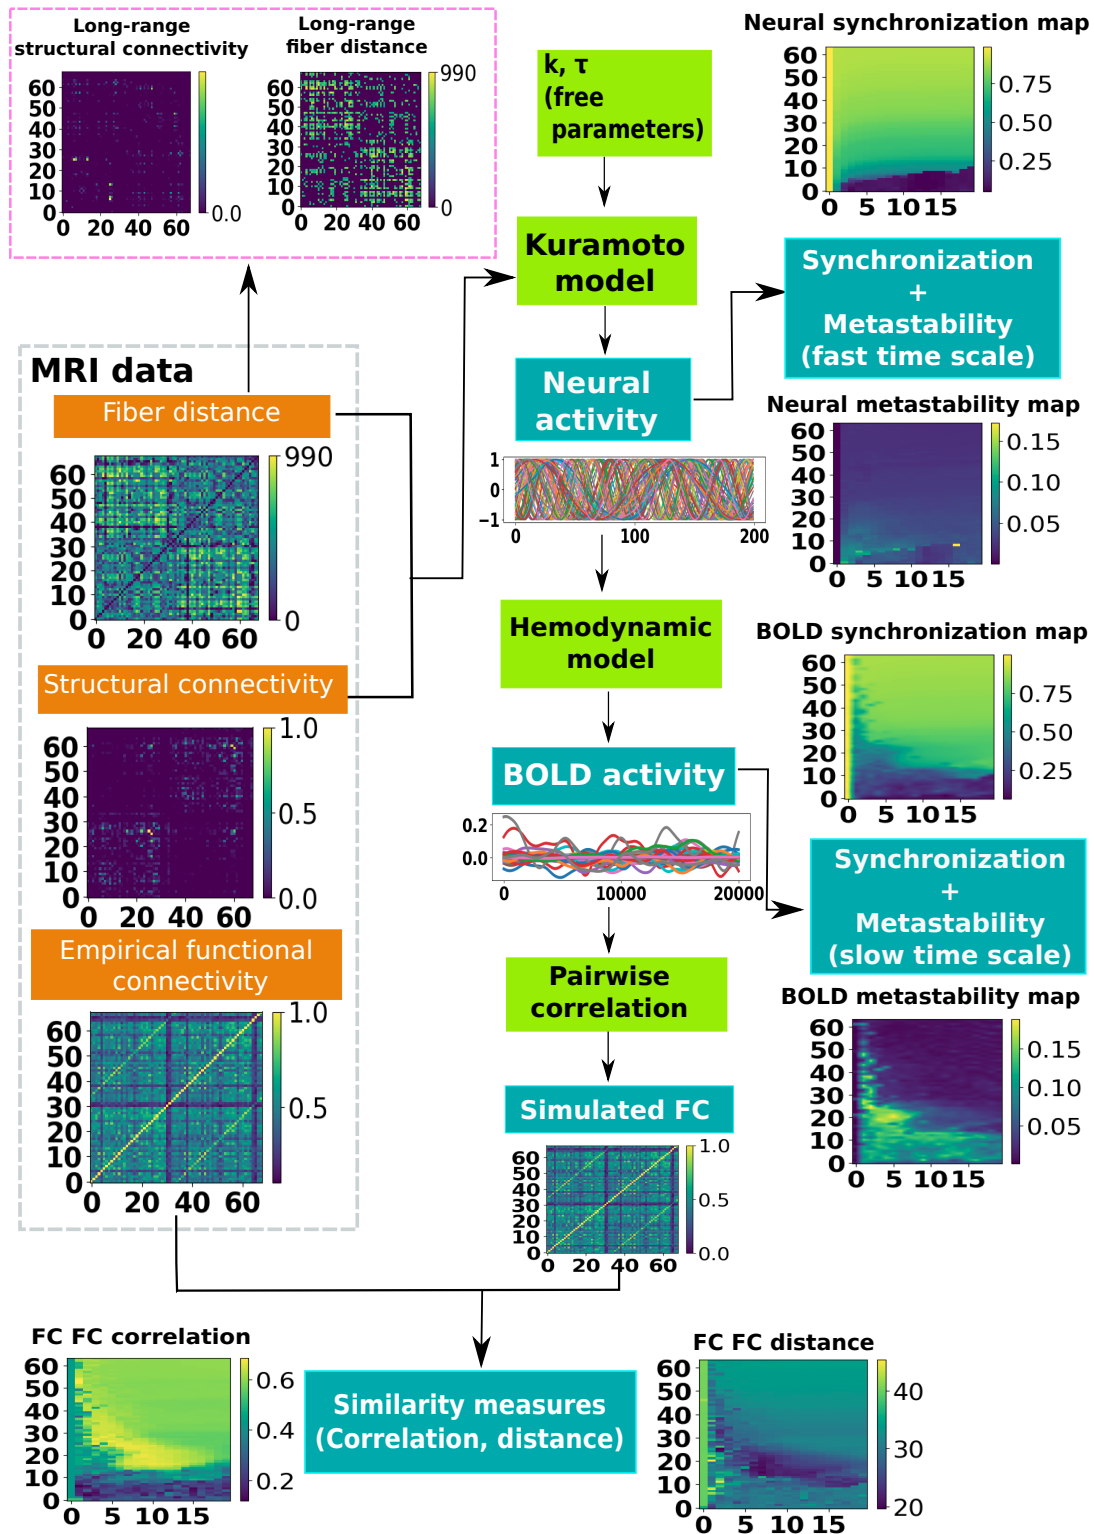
Long-range structural connectivity

60 50 40 30 20 10 0
0 20 40 60
0.0

Long-range fiber distance

60 50 40 30 20 10 0
0 20 40 60
990
0

k, τ (free parameters)

Kuramoto model

Neural activity

1
0
−1
0 100 200

Hemodynamic model

BOLD activity

0.2
0.0
0 10000 20000

Pairwise correlation

Simulated FC

60 50 40 30 20 10 0
0 20 40 60
1.0
0.5
0.0

Neural synchronization map

60 50 40 30 20 10 0
0 5 10 15
0.75
0.50
0.25

Synchronization + Metastability (fast time scale)

Neural metastability map

60 50 40 30 20 10 0
0 5 10 15
0.15
0.10
0.05

BOLD synchronization map

60 50 40 30 20 10 0
0 5 10 15
0.75
0.50
0.25

Synchronization + Metastability (slow time scale)

BOLD metastability map

60 50 40 30 20 10 0
0 5 10 15
0.15
0.10
0.05

MRI data

Fiber distance

60 50 40 30 20 10 0
0 20 40 60
990
0

Structural connectivity

60 50 40 30 20 10 0
0 20 40 60
1.0
0.5
0.0

Empirical functional connectivity

60 50 40 30 20 10 0
0 20 40 60
1.0
0.5

FC FC correlation

60 50 40 30 20 10 0
0 5 10 15
0.6
0.4
0.2

Similarity measures (Correlation, distance)

FC FC distance

60 50 40 30 20 10 0
0 5 10 15
40
30
20